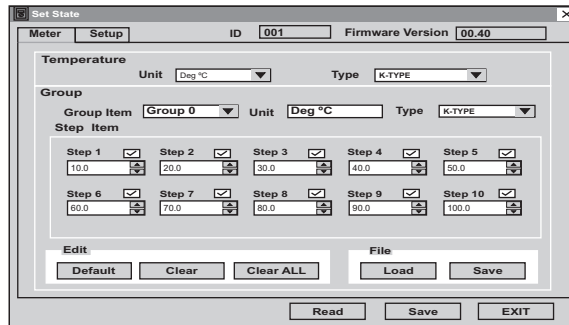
Set State

Meter | Setup | ID 001 | Firmware Version 00.40

Temperature

Unit Deg °C | Type K-TYPE

Group

Group Item Group 0 | Unit Deg °C | Type K-TYPE

Step Item

Step 1 10.0
Step 2 20.0
Step 3 30.0
Step 4 40.0
Step 5 50.0
Step 6 60.0
Step 7 70.0
Step 8 80.0
Step 9 90.0
Step 10 100.0

Edit

Default | Clear | Clear ALL

File

Load | Save

Read | Save | EXIT